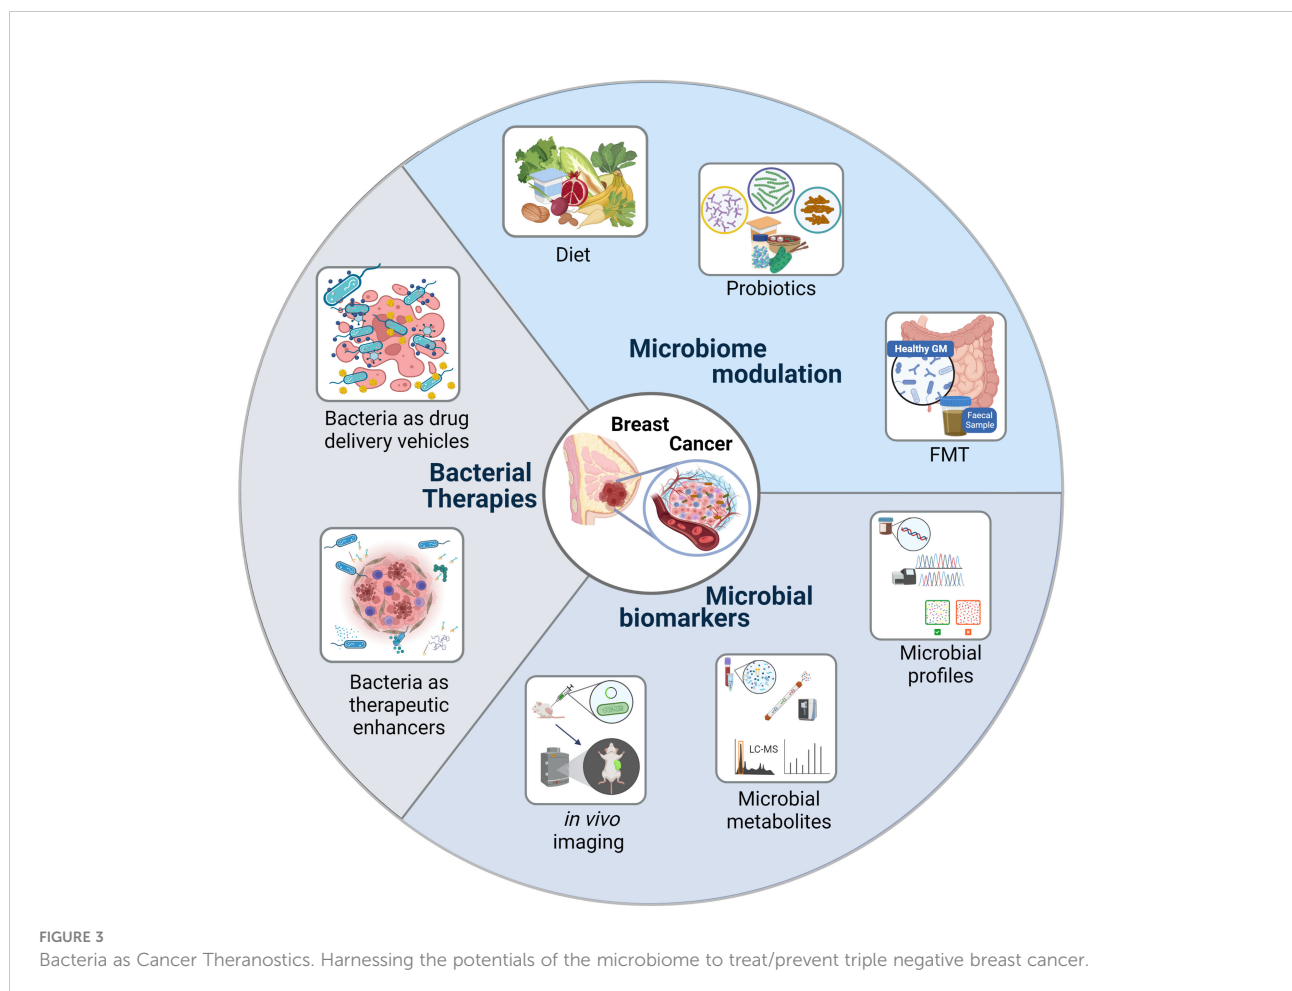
Diet

Probiotics

Microbiome modulation

Healthy GM

Faecal Sample

FMT

Bacteria as drug delivery vehicles

Bacterial Therapies

Breast Cancer

Microbial biomarkers

Microbial profiles

Bacteria as therapeutic enhancers

LC-MS

Microbial metabolites

in vivo imaging

FIGURE 3
Bacteria as Cancer Theranostics. Harnessing the potentials of the microbiome to treat/prevent triple negative breast cancer.